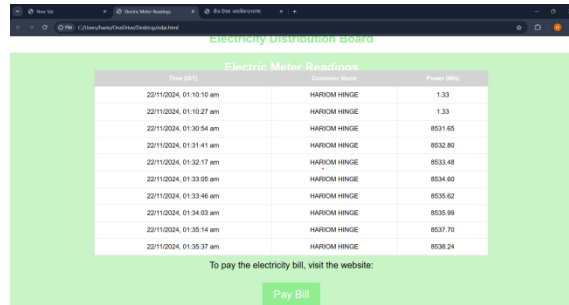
New Tab
Electric Meter Readings
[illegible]
File C:/Users/hario/OneDrive/Desktop/index.html

Electricity Distribution Board

Electric Meter Readings

| Time (IST) | Customer Name | Power (Wh) |
|---|---|---|
| 22/11/2024, 01:10:10 am | HARIOM HINGE | 1.33 |
| 22/11/2024, 01:10:27 am | HARIOM HINGE | 1.33 |
| 22/11/2024, 01:30:54 am | HARIOM HINGE | 8531.65 |
| 22/11/2024, 01:31:41 am | HARIOM HINGE | 8532.80 |
| 22/11/2024, 01:32:17 am | HARIOM HINGE | 8533.48 |
| 22/11/2024, 01:33:05 am | HARIOM HINGE | 8534.60 |
| 22/11/2024, 01:33:46 am | HARIOM HINGE | 8535.62 |
| 22/11/2024, 01:34:03 am | HARIOM HINGE | 8535.99 |
| 22/11/2024, 01:35:14 am | HARIOM HINGE | 8537.70 |
| 22/11/2024, 01:35:37 am | HARIOM HINGE | 8538.24 |

To pay the electricity bill, visit the website:

Pay Bill